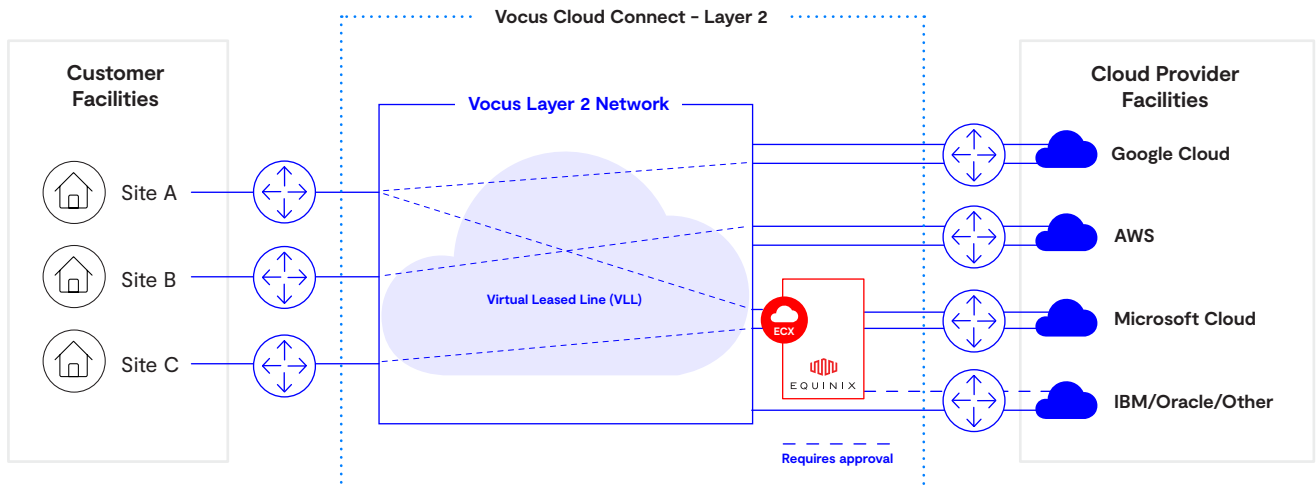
Vocus Cloud Connect - Layer 2

Customer Facilities

Site A

Site B

Site C

Vocus Layer 2 Network

Virtual Leased Line (VLL)

ECX

EQUINIX

Requires approval

Cloud Provider Facilities

Google Cloud

AWS

Microsoft Cloud

IBM/Oracle/Other